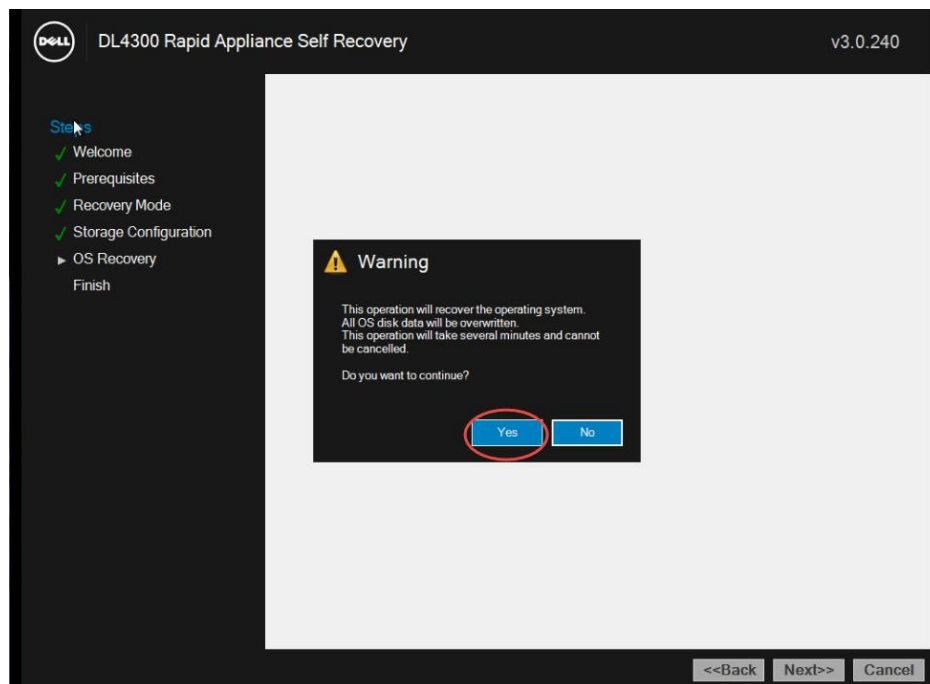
DELL DL4300 Rapid Appliance Self Recovery v3.0.240

Steps
Welcome
Prerequisites
Recovery Mode
Storage Configuration
OS Recovery
Finish

Warning

This operation will recover the operating system.
All OS disk data will be overwritten.
This operation will take several minutes and cannot be cancelled.

Do you want to continue?

Yes No

<<Back Next>> Cancel